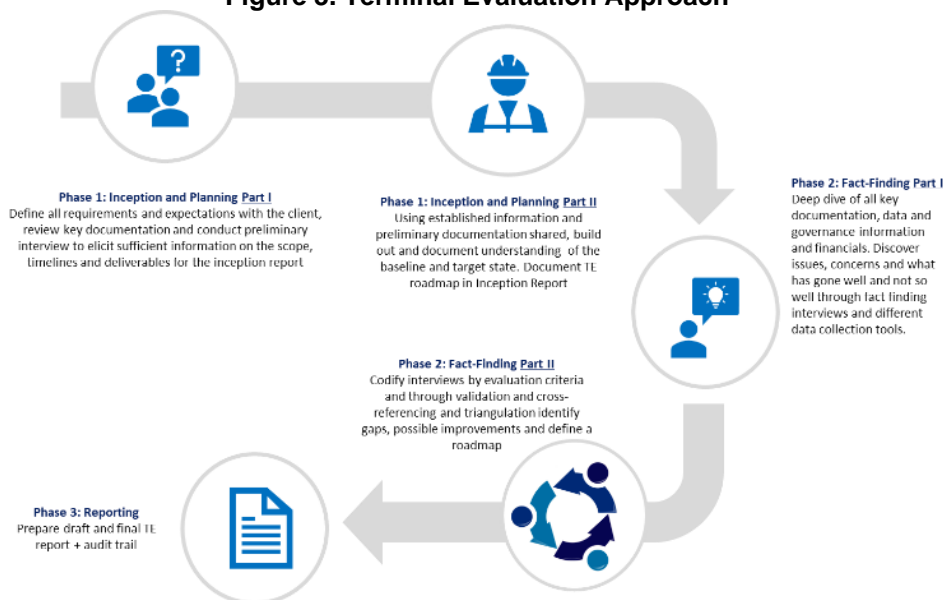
Figure 3: Terminal Evaluation Approach

Phase 1: Inception and Planning Part I
Define all requirements and expectations with the client, review key documentation and conduct preliminary interview to elicit sufficient information on the scope, timelines and deliverables for the inception report

Phase 1: Inception and Planning Part II
Using established information and preliminary documentation shared, build out and document understanding of the baseline and target state. Document TE roadmap in Inception Report

Phase 2: Fact-Finding Part I
Deep dive of all key documentation, data and governance information and financials. Discover issues, concerns and what has gone well and not so well through fact finding interviews and different data collection tools.

Phase 2: Fact-Finding Part II
Codify interviews by evaluation criteria and through validation and cross-referencing and triangulation identify gaps, possible improvements and define a roadmap

Phase 3: Reporting
Prepare draft and final TE report + audit trail